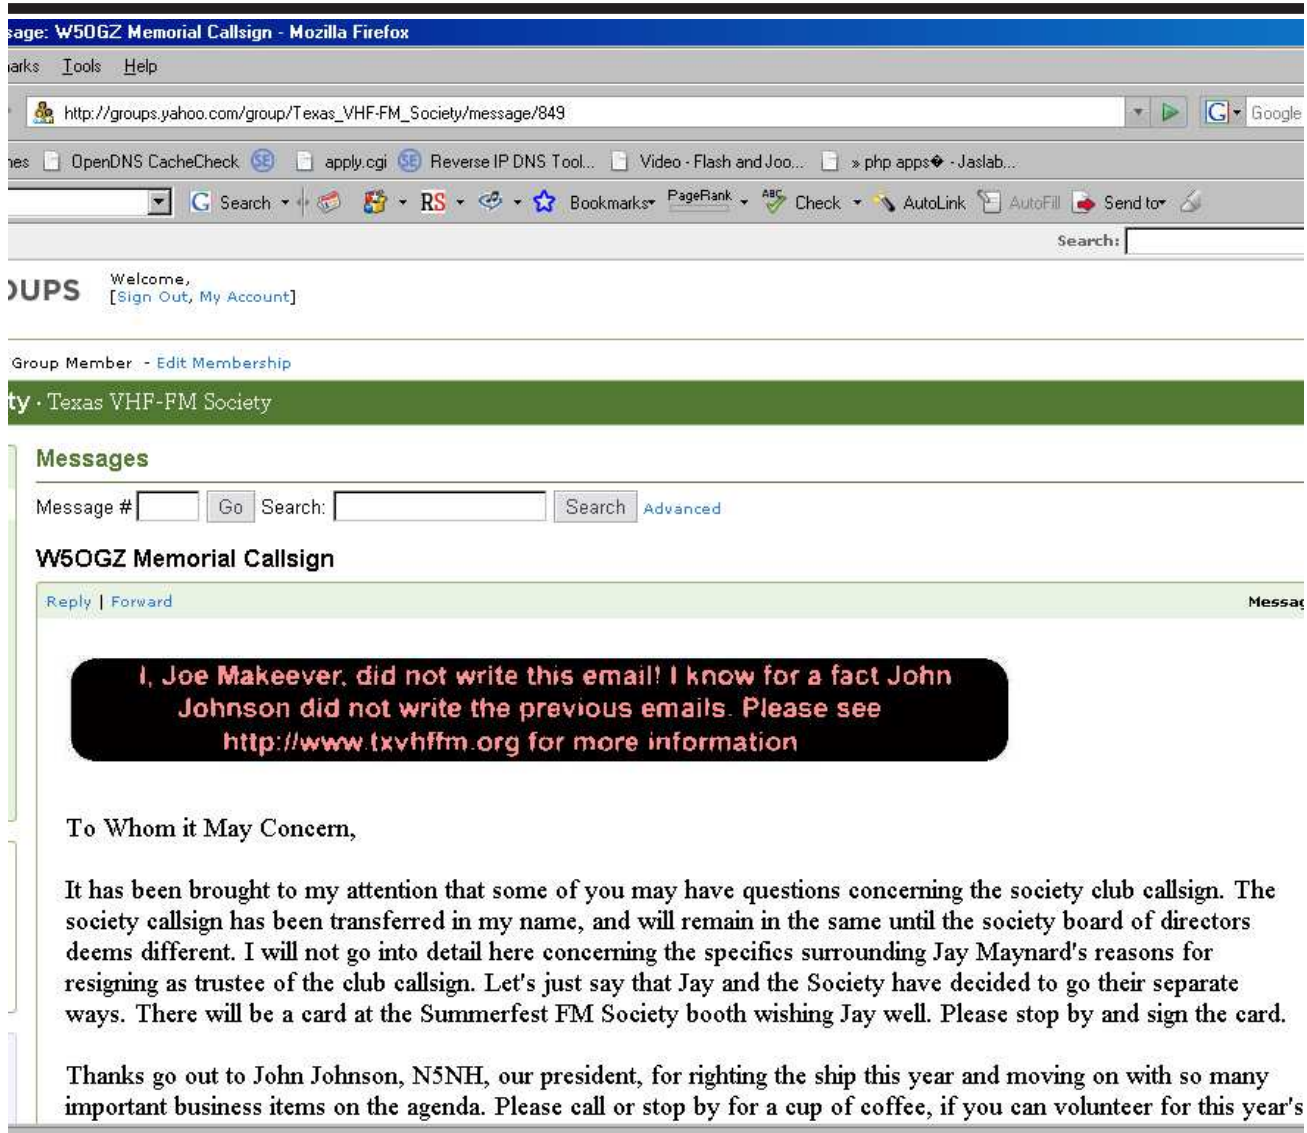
sage: W5OGZ Memorial Callsign - Mozilla Firefox

arks Tools Help

http://groups.yahoo.com/group/Texas_VHF-FM_Society/message/849

Google

nes OpenDNS CacheCheck apply.cgi Reverse IP DNS Tool... Video - Flash and Joo... » php apps� - Jaslab...

Search RS Bookmarks PageRank Check AutoLink AutoFill Send to

Search:

OUPS Welcome, [Sign Out, My Account]

Group Member - Edit Membership

ty · Texas VHF-FM Society

Messages

Message # Go Search: Search Advanced

W5OGZ Memorial Callsign

Reply | Forward

Messag

I, Joe Makeever, did not write this email! I know for a fact John Johnson did not write the previous emails. Please see http://www.txvhffm.org for more information

To Whom it May Concern,

It has been brought to my attention that some of you may have questions concerning the society club callsign. The society callsign has been transferred in my name, and will remain in the same until the society board of directors deems different. I will not go into detail here concerning the specifics surrounding Jay Maynard's reasons for resigning as trustee of the club callsign. Let's just say that Jay and the Society have decided to go their separate ways. There will be a card at the Summerfest FM Society booth wishing Jay well. Please stop by and sign the card.

Thanks go out to John Johnson, N5NH, our president, for righting the ship this year and moving on with so many important business items on the agenda. Please call or stop by for a cup of coffee, if you can volunteer for this year's